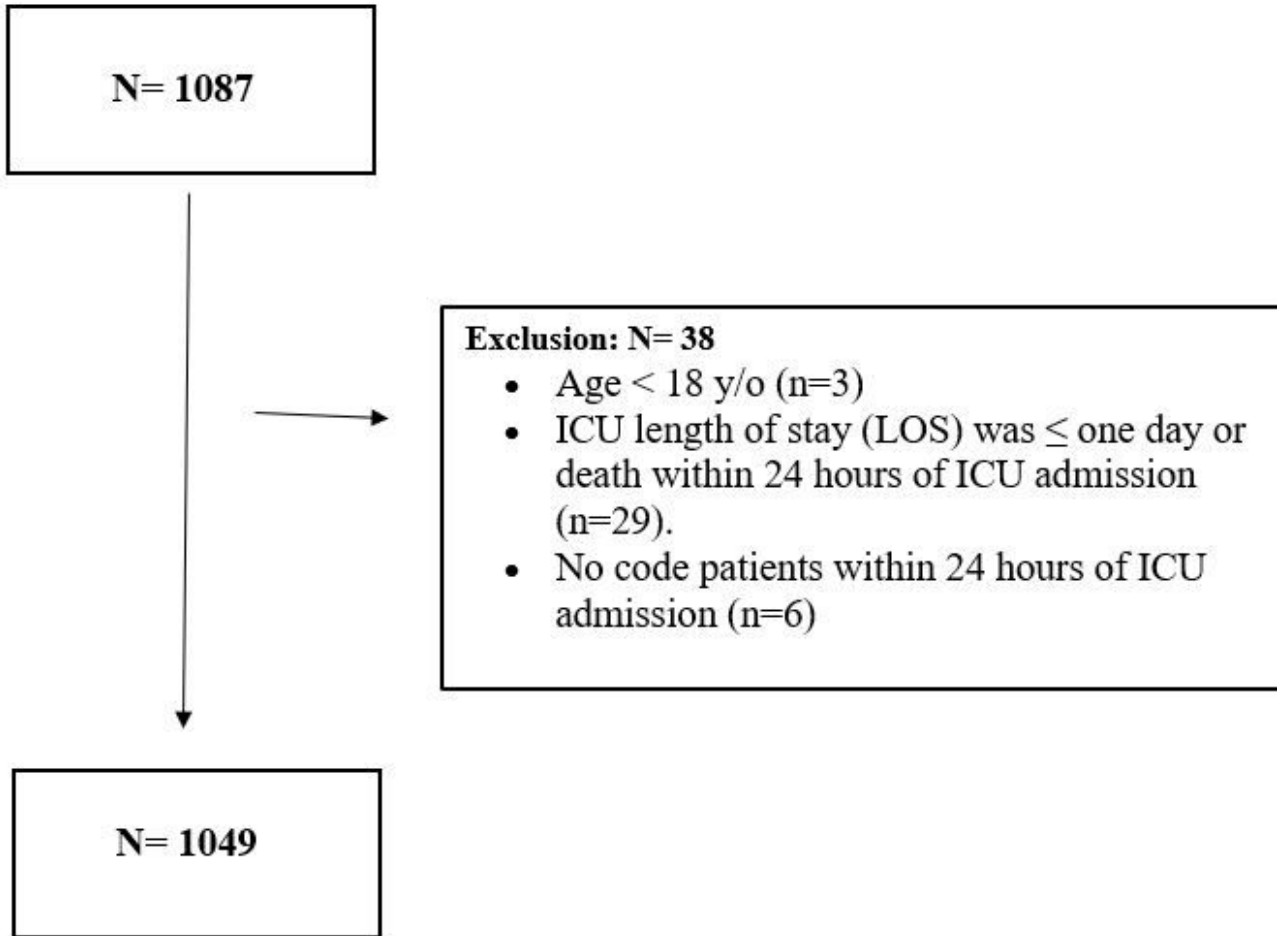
N= 1087

Exclusion: N= 38

- Age < 18 y/o (n=3)
- ICU length of stay (LOS) was $\leq$ one day or death within 24 hours of ICU admission (n=29).
- No code patients within 24 hours of ICU admission (n=6)

N= 1049